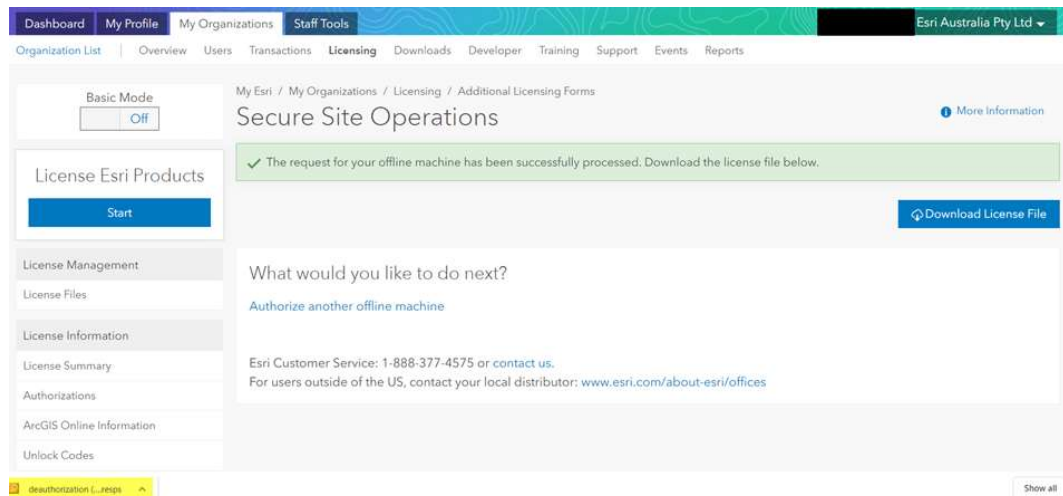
Dashboard My Profile My Organizations Staff Tools Esri Australia Pty Ltd

Organization List | Overview Users Transactions Licensing Downloads Developer Training Support Events Reports

Basic Mode
Off

License Esri Products
Start

License Management
License Files
License Information
License Summary
Authorizations
ArcGIS Online Information
Unlock Codes

My Esri / My Organizations / Licensing / Additional Licensing Forms

Secure Site Operations

More Information

The request for your offline machine has been successfully processed. Download the license file below.

Download License File

What would you like to do next?

Authorize another offline machine

Esri Customer Service: 1-888-377-4575 or contact us.
For users outside of the US, contact your local distributor: www.esri.com/about-esri/offices

deauthorization (...resps

Show all